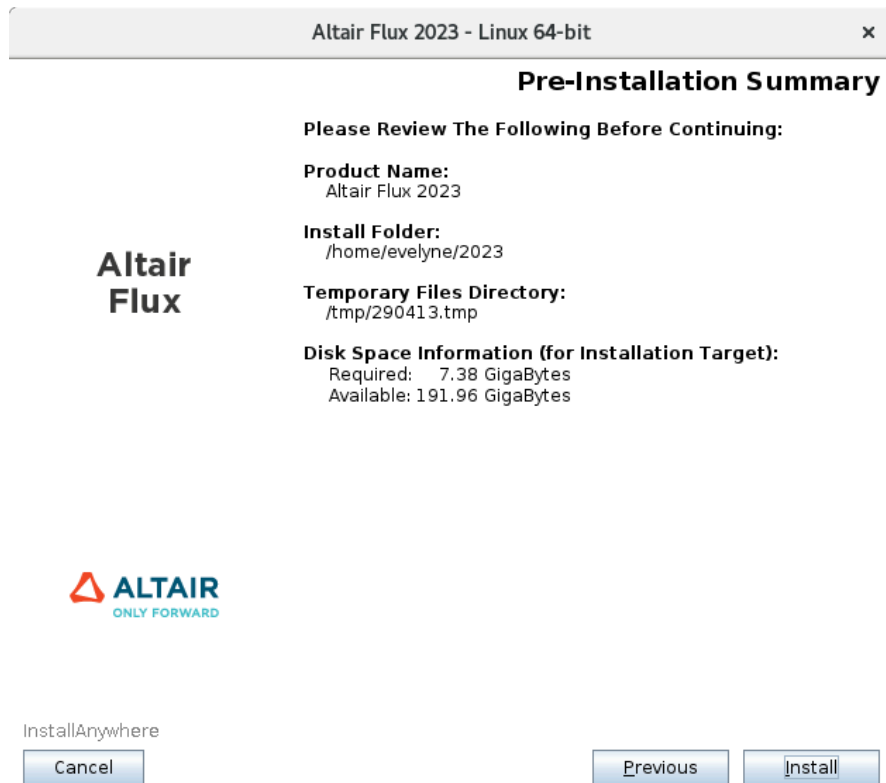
Altair Flux 2023 - Linux 64-bit ×

Pre-Installation Summary

Please Review The Following Before Continuing:

Product Name:
Altair Flux 2023

Install Folder:
/home/evelyne/2023

Temporary Files Directory:
/tmp/290413.tmp

Disk Space Information (for Installation Target):
Required: 7.38 GigaBytes
Available: 191.96 GigaBytes

Altair Flux

ALTAIR
ONLY FORWARD

InstallAnywhere

Cancel

Previous

Install